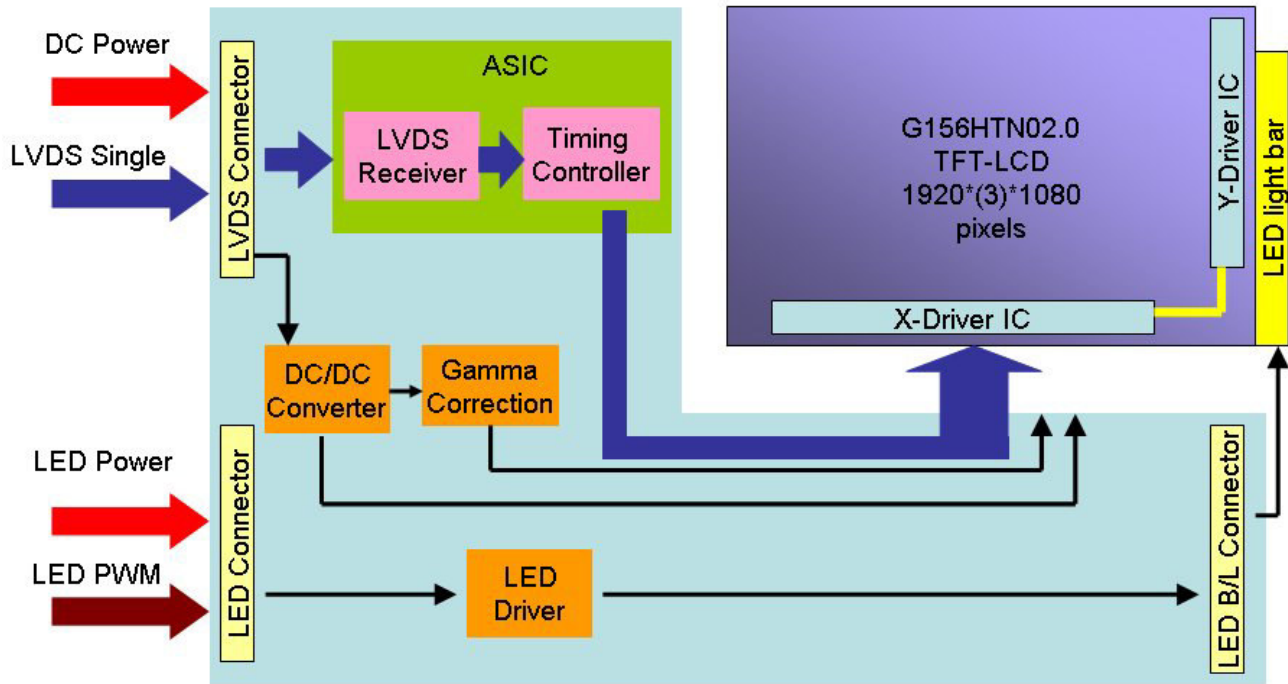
DC Power

LVDS Single

LVDS Connector

ASIC

LVDS Receiver

Timing Controller

G156HTN02.0
TFT-LCD
1920*(3)*1080
pixels

Y-Driver IC

LED light bar

X-Driver IC

DC/DC Converter

Gamma Correction

LED Power

LED PWM

LED Connector

LED Driver

LED B/L Connector